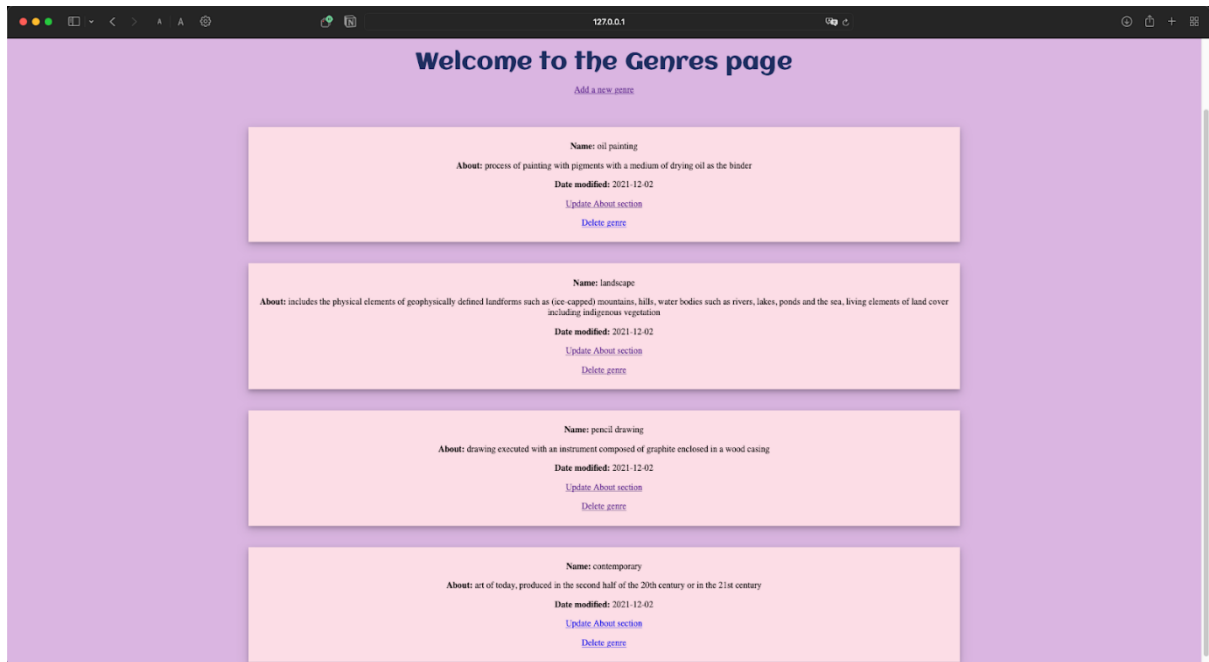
A A

127.0.0.1

Welcome to the Genres page

Add a new genre

**Name:** oil painting

**About:** process of painting with pigments with a medium of drying oil as the binder

**Date modified:** 2021-12-02

Update About section

Delete genre

**Name:** landscape

**About:** includes the physical elements of geophysically defined landforms such as (ice-capped) mountains, hills, water bodies such as rivers, lakes, ponds and the sea, living elements of land cover including indigenous vegetation

**Date modified:** 2021-12-02

Update About section

Delete genre

**Name:** pencil drawing

**About:** drawing executed with an instrument composed of graphite enclosed in a wood casing

**Date modified:** 2021-12-02

Update About section

Delete genre

**Name:** contemporary

**About:** art of today, produced in the second half of the 20th century or in the 21st century

**Date modified:** 2021-12-02

Update About section

Delete genre